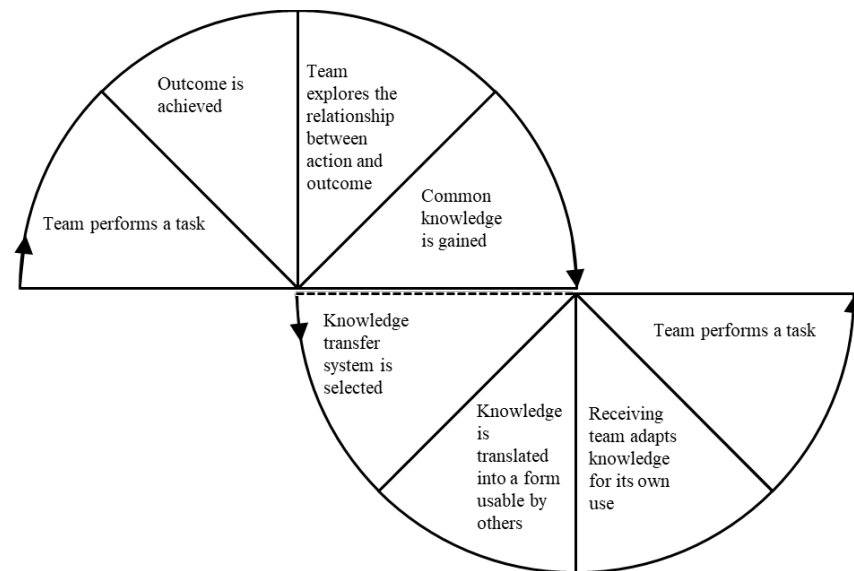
Team performs a task

Outcome is achieved

Team explores the relationship between action and outcome

Common knowledge is gained

Knowledge transfer system is selected

Knowledge is translated into a form usable by others

Receiving team adapts knowledge for its own use

Team performs a task